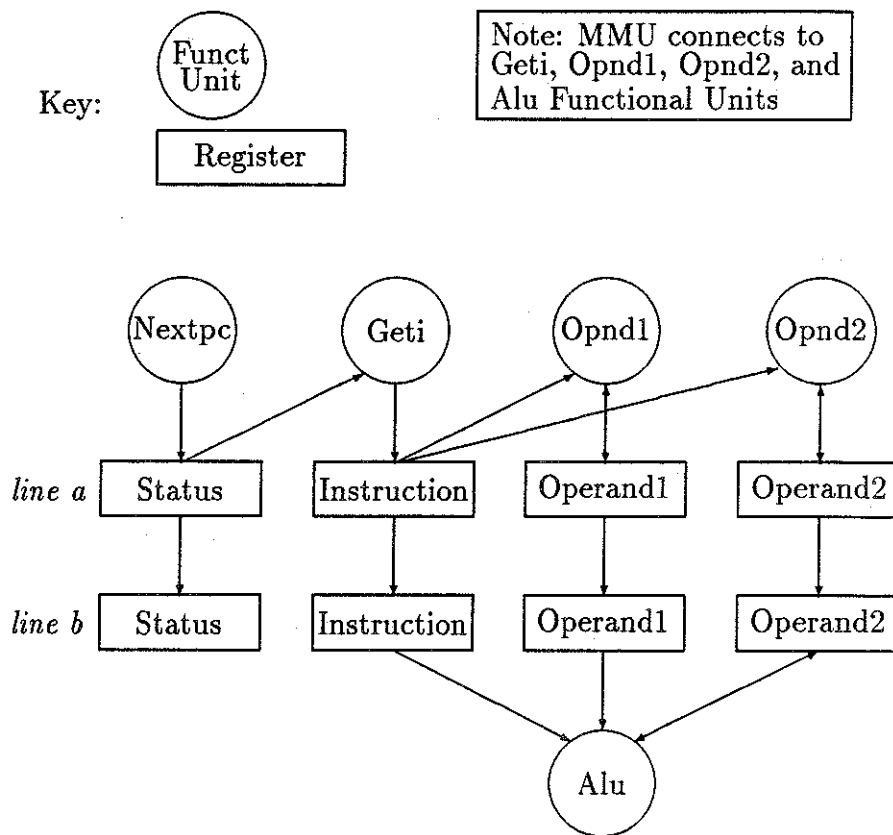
Key:

Funct Unit

Register

Note: MMU connects to Geti, Opnd1, Opnd2, and Alu Functional Units

Nextpc

Geti

Opnd1

Opnd2

*line a*

Status

Instruction

Operand1

Operand2

*line b*

Status

Instruction

Operand1

Operand2

Alu